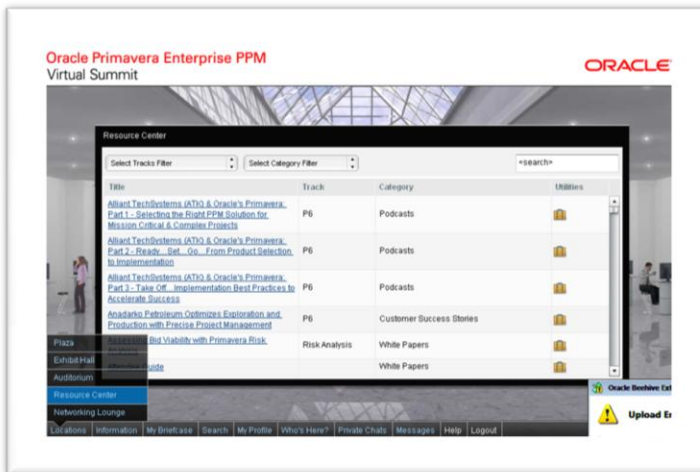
Oracle Primavera Enterprise PPM
Virtual Summit

ORACLE

Resource Center

Select Tracks Filter
Select Category Filter
<search>

| Title | Track | Category | Utilities |
|---|---|---|---|
| Alliant TechSystems (ATK) & Oracle's Primavera: Part 1 - Selecting the Right PPM Solution for Mission Critical & Complex Projects | P6 | Podcasts | |
| Alliant TechSystems (ATK) & Oracle's Primavera: Part 2 - Ready...Set...Go...From Product Selection to Implementation | P6 | Podcasts | |
| Alliant TechSystems (ATK) & Oracle's Primavera: Part 3 - Take Off...Implementation Best Practices to Accelerate Success | P6 | Podcasts | |
| Anadarko Petroleum Optimizes Exploration and Production with Precise Project Management | P6 | Customer Success Stories | |
| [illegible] Bid Viability with Primavera Risk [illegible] | Risk Analysis | White Papers | |
| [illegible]uide | | White Papers | |

Plaza
Exhibit Hall
Auditorium
Resource Center
Networking Lounge

Oracle Beehive Ext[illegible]
Upload E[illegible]

Locations | Information | My Briefcase | Search | My Profile | Who's Here? | Private Chats | Messages | Help | Logout